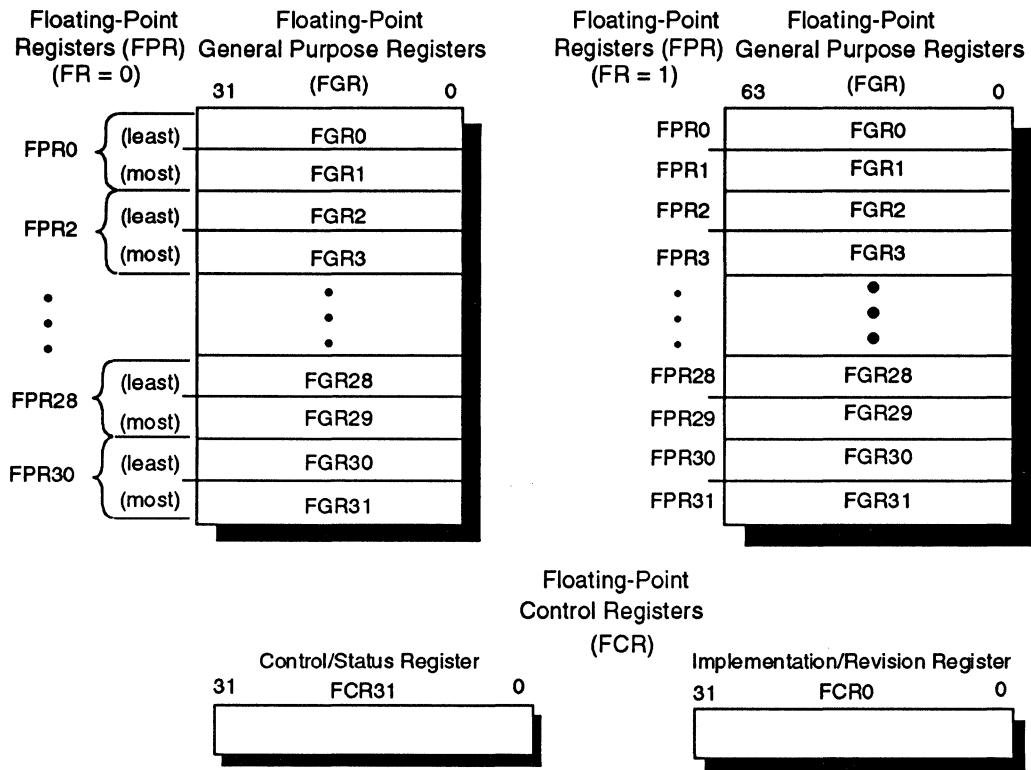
Floating-Point Registers (FPR) (FR = 0)

Floating-Point General Purpose Registers (FGR)

31 0

FPR0 (least) FGR0
(most) FGR1
FPR2 (least) FGR2
(most) FGR3
FPR28 (least) FGR28
(most) FGR29
FPR30 (least) FGR30
(most) FGR31

Floating-Point Registers (FPR) (FR = 1)

Floating-Point General Purpose Registers (FGR)

63 0

FPR0 FGR0
FPR1 FGR1
FPR2 FGR2
FPR3 FGR3
FPR28 FGR28
FPR29 FGR29
FPR30 FGR30
FPR31 FGR31

Floating-Point Control Registers (FCR)

Control/Status Register
31 FCR31 0

Implementation/Revision Register
31 FCR0 0